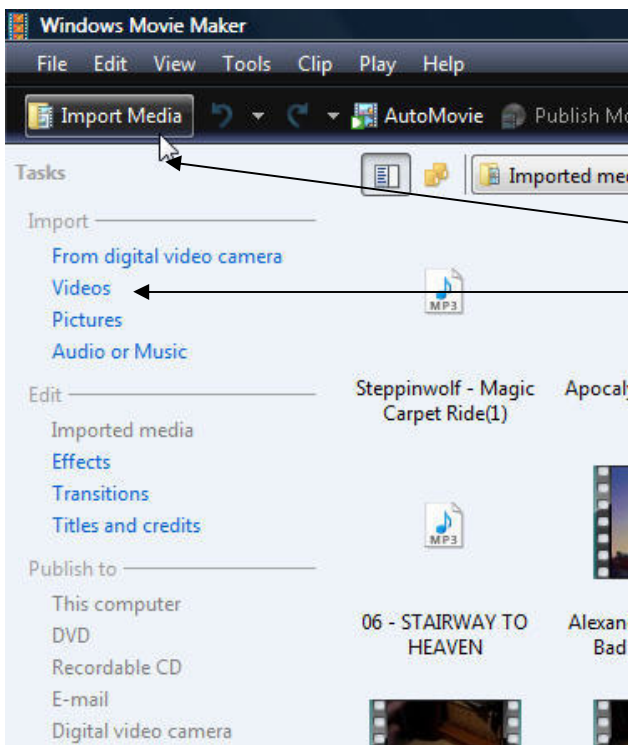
Windows Movie Maker

File Edit View Tools Clip Play Help

Import Media AutoMovie Publish Mo

Tasks

Imported med

Import

From digital video camera

Videos

Pictures

Audio or Music

Edit

Imported media

Effects

Transitions

Titles and credits

Publish to

This computer

DVD

Recordable CD

E-mail

Digital video camera

MP3

Steppinwolf - Magic Carpet Ride(1)

Apocal

MP3

06 - STAIRWAY TO HEAVEN

Alexan Bad